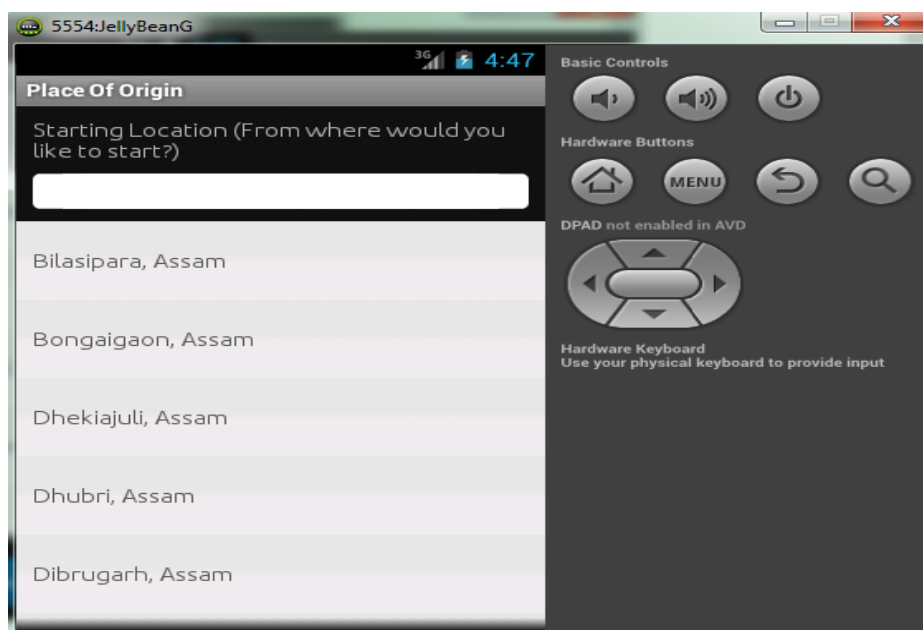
5554:JellyBeanG

3G 4:47

Place Of Origin

Starting Location (From where would you like to start?)

Bilasipara, Assam

Bongaigaon, Assam

Dhekiajuli, Assam

Dhubri, Assam

Dibrugarh, Assam

Basic Controls

Hardware Buttons

MENU

DPAD not enabled in AVD

Hardware Keyboard
Use your physical keyboard to provide input